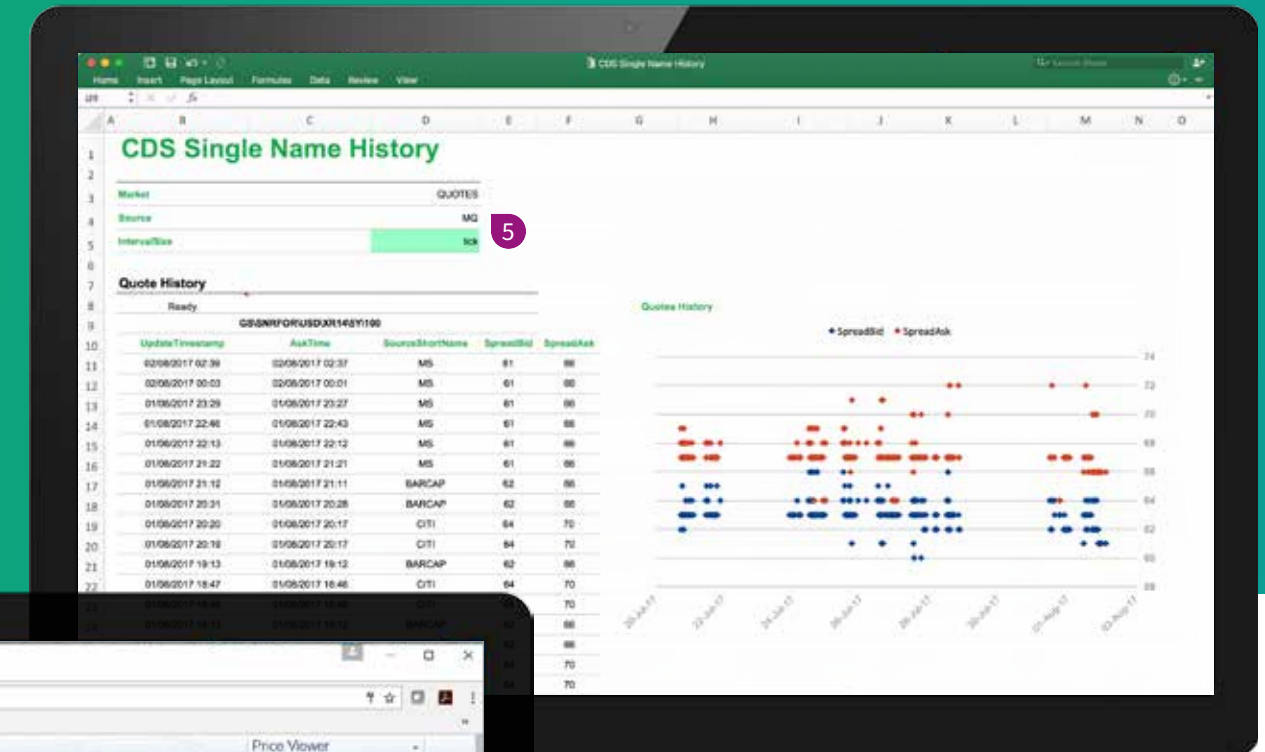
Home Insert Page Layout Formulas Data Review View

CDS Single Name History

CDS Single Name History

| Market | QUOTES |
|---|---|
| Source | MQ |
| IntervalSize | tick |

5

Quote History

Ready

GB/SNRFOR/USD/XR14/5Y/100

| UpdateTimestamp | AskTime | SourceShortName | SpreadBid | SpreadAsk |
|---|---|---|---|---|
| 02/08/2017 02:39 | 02/08/2017 02:37 | MS | 61 | 66 |
| 02/08/2017 00:03 | 02/08/2017 00:01 | MS | 61 | 66 |
| 01/08/2017 23:29 | 01/08/2017 23:27 | MS | 61 | 66 |
| 01/08/2017 22:46 | 01/08/2017 22:43 | MS | 61 | 66 |
| 01/08/2017 22:13 | 01/08/2017 22:12 | MS | 61 | 66 |
| 01/08/2017 21:22 | 01/08/2017 21:21 | MS | 61 | 66 |
| 01/08/2017 21:12 | 01/08/2017 21:11 | BARCAP | 62 | 66 |
| 01/08/2017 20:31 | 01/08/2017 20:28 | BARCAP | 62 | 66 |
| 01/08/2017 20:20 | 01/08/2017 20:17 | CITI | 64 | 70 |
| 01/08/2017 20:19 | 01/08/2017 20:17 | CITI | 64 | 70 |
| 01/08/2017 19:13 | 01/08/2017 19:12 | BARCAP | 62 | 66 |
| 01/08/2017 18:47 | 01/08/2017 18:46 | CITI | 64 | 70 |

Quotes History

SpreadBid SpreadAsk

74 72 70 68 66 64 62 60 58

20-Jul-17 22-Jul-17 24-Jul-17 26-Jul-17 28-Jul-17 30-Jul-17 01-Aug-17 03-Aug-17

Price Viewer